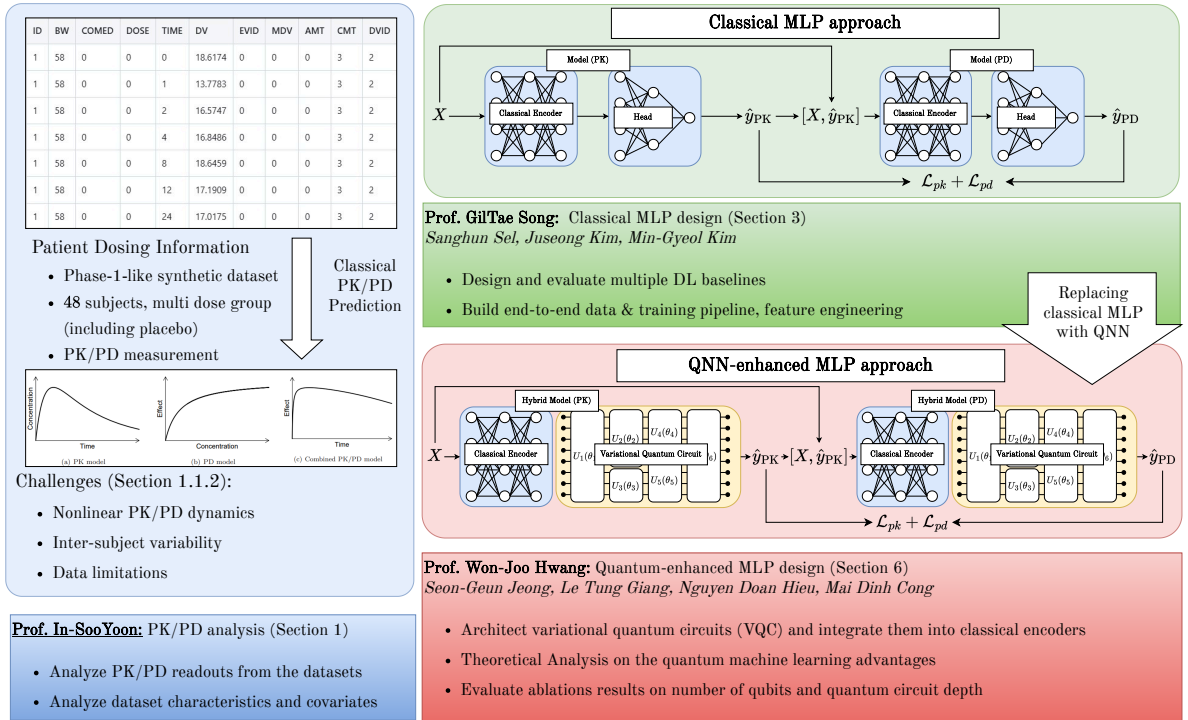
| ID | BW | COMED | DOSE | TIME | DV | EVID | MDV | AMT | CMT | DVID |
|---|---|---|---|---|---|---|---|---|---|---|
| 1 | 58 | 0 | 0 | 0 | 18.6174 | 0 | 0 | 0 | 3 | 2 |
| 1 | 58 | 0 | 0 | 1 | 13.7783 | 0 | 0 | 0 | 3 | 2 |
| 1 | 58 | 0 | 0 | 2 | 16.5747 | 0 | 0 | 0 | 3 | 2 |
| 1 | 58 | 0 | 0 | 4 | 16.8486 | 0 | 0 | 0 | 3 | 2 |
| 1 | 58 | 0 | 0 | 8 | 18.6459 | 0 | 0 | 0 | 3 | 2 |
| 1 | 58 | 0 | 0 | 12 | 17.1909 | 0 | 0 | 0 | 3 | 2 |
| 1 | 58 | 0 | 0 | 24 | 17.0175 | 0 | 0 | 0 | 3 | 2 |

Patient Dosing Information

- Phase-1-like synthetic dataset
- 48 subjects, multi dose group (including placebo)
- PK/PD measurement

Classical PK/PD Prediction

Concentration
Time
(a) PK model
Effect
Concentration
(b) PD model
Effect
Time
(c) Combined PK/PD model

Challenges (Section 1.1.2):

- Nonlinear PK/PD dynamics
- Inter-subject variability
- Data limitations

Prof. In-SooYoon: PK/PD analysis (Section 1)

- Analyze PK/PD readouts from the datasets
- Analyze dataset characteristics and covariates

Classical MLP approach

Model (PK)
$X$
Classical Encoder
Head
$\hat{y}_{PK}$
$[X, \hat{y}_{PK}]$
Model (PD)
Classical Encoder
Head
$\hat{y}_{PD}$
$\mathcal{L}_{pk} + \mathcal{L}_{pd}$

Prof. GilTae Song: Classical MLP design (Section 3)
Sanghun Sel, Juseong Kim, Min-Gyeol Kim

- Design and evaluate multiple DL baselines
- Build end-to-end data & training pipeline, feature engineering

Replacing classical MLP with QNN

QNN-enhanced MLP approach

Hybrid Model (PK)
$X$
Classical Encoder
$U_1(\theta$
$U_2(\theta_2)$
$U_3(\theta_3)$
$U_4(\theta_4)$
$U_5(\theta_5)$
Variational Quantum Circuit
$_6)$
$\hat{y}_{PK}$
$[X, \hat{y}_{PK}]$
Hybrid Model (PD)
Classical Encoder
$U_1(\theta$
$U_2(\theta_2)$
$U_3(\theta_3)$
$U_4(\theta_4)$
$U_5(\theta_5)$
Variational Quantum Circuit
$_6)$
$\hat{y}_{PD}$
$\mathcal{L}_{pk} + \mathcal{L}_{pd}$

Prof. Won-Joo Hwang: Quantum-enhanced MLP design (Section 6)
Seon-Geun Jeong, Le Tung Giang, Nguyen Doan Hieu, Mai Dinh Cong

- Architect variational quantum circuits (VQC) and integrate them into classical encoders
- Theoretical Analysis on the quantum machine learning advantages
- Evaluate ablations results on number of qubits and quantum circuit depth